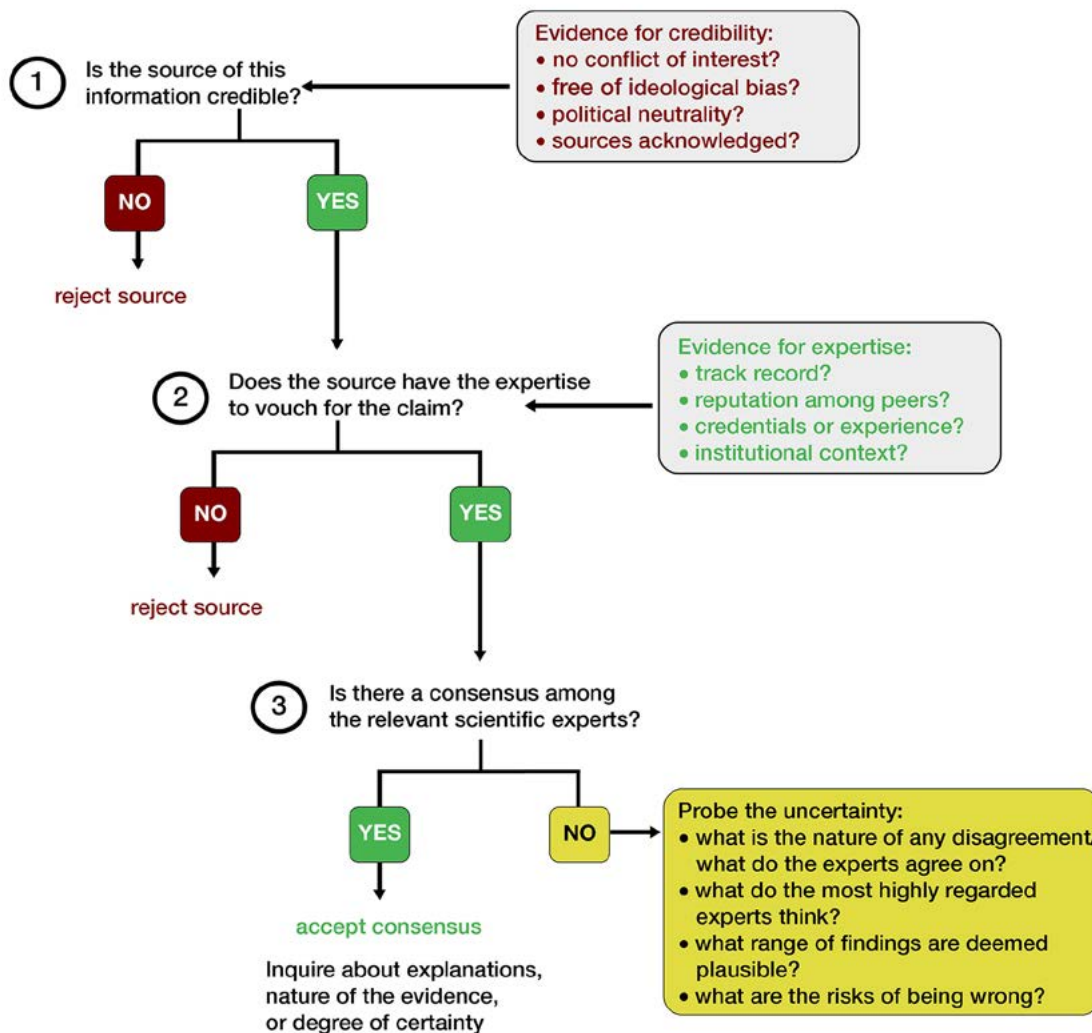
Evidence for credibility:
• no conflict of interest?
• free of ideological bias?
• political neutrality?
• sources acknowledged?

1 Is the source of this information credible?

NO
reject source

YES

Evidence for expertise:
• track record?
• reputation among peers?
• credentials or experience?
• institutional context?

2 Does the source have the expertise to vouch for the claim?

NO
reject source

YES

3 Is there a consensus among the relevant scientific experts?

YES
accept consensus

Inquire about explanations, nature of the evidence, or degree of certainty

NO

Probe the uncertainty:
• what is the nature of any disagreement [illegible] what do the experts agree on?
• what do the most highly regarded experts think?
• what range of findings are deemed plausible?
• what are the risks of being wrong?